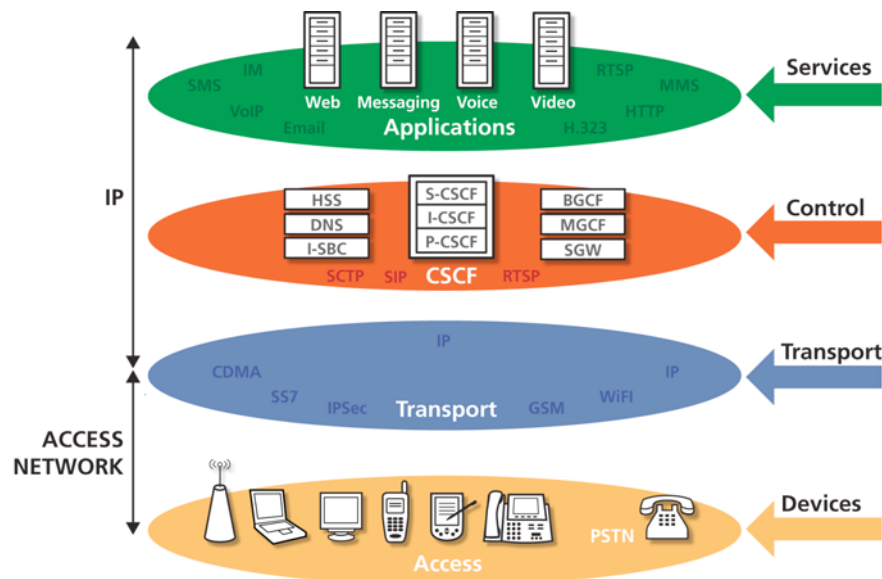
IP

ACCESS NETWORK

SMS IM VoIP Email

Web Messaging Voice Video

RTSP MMS HTTP H.323

Applications

Services

HSS
DNS
I-SBC

S-CSCF
I-CSCF
P-CSCF

BGCF
MGCF
SGW

SCTP SIP CSCF RTSP

Control

IP
CDMA SS7 IPSec Transport GSM WiFi IP

Transport

PSTN

Access

Devices